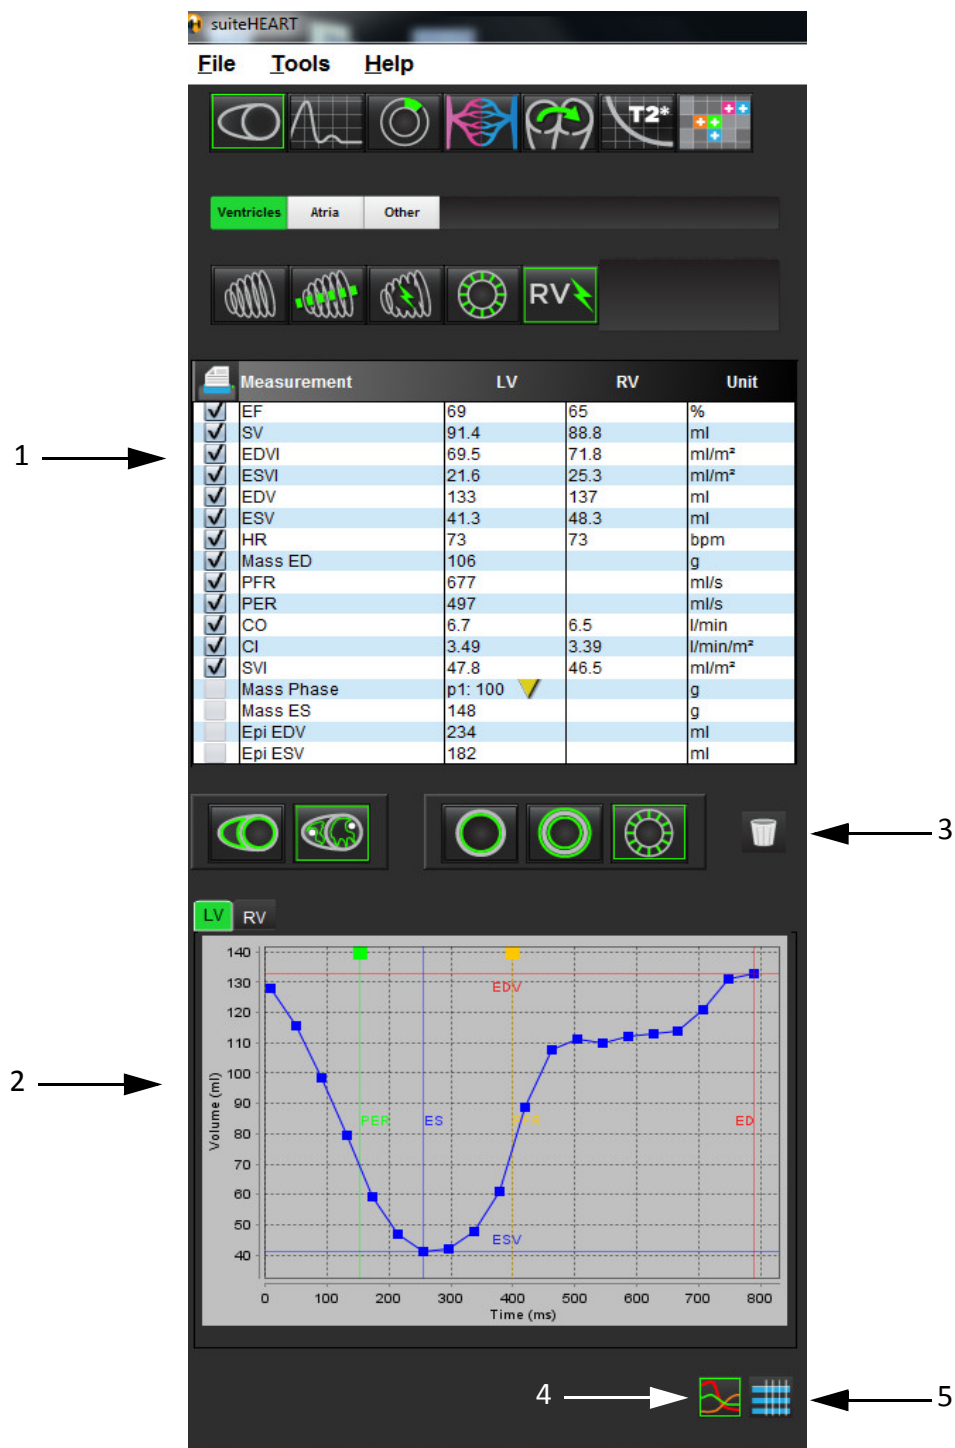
suiteHEART

File Tools Help

T2*

Ventricles Atria Other

RV

| Measurement | LV | RV | Unit |
|---|---|---|---|
| EF | 69 | 65 | % |
| SV | 91.4 | 88.8 | ml |
| EDVI | 69.5 | 71.8 | ml/m² |
| ESVI | 21.6 | 25.3 | ml/m² |
| EDV | 133 | 137 | ml |
| ESV | 41.3 | 48.3 | ml |
| HR | 73 | 73 | bpm |
| Mass ED | 106 | | g |
| PFR | 677 | | ml/s |
| PER | 497 | | ml/s |
| CO | 6.7 | 6.5 | l/min |
| CI | 3.49 | 3.39 | l/min/m² |
| SVI | 47.8 | 46.5 | ml/m² |
| Mass Phase | p1: 100 | | g |
| Mass ES | 148 | | g |
| Epi EDV | 234 | | ml |
| Epi ESV | 182 | | ml |

1

3

LV RV

140
130
120
110
100
90
80
70
60
50
40
Volume (ml)
EDV
PER
ES
PFR
ED
ESV
0 100 200 300 400 500 600 700 800
Time (ms)

2

4

5